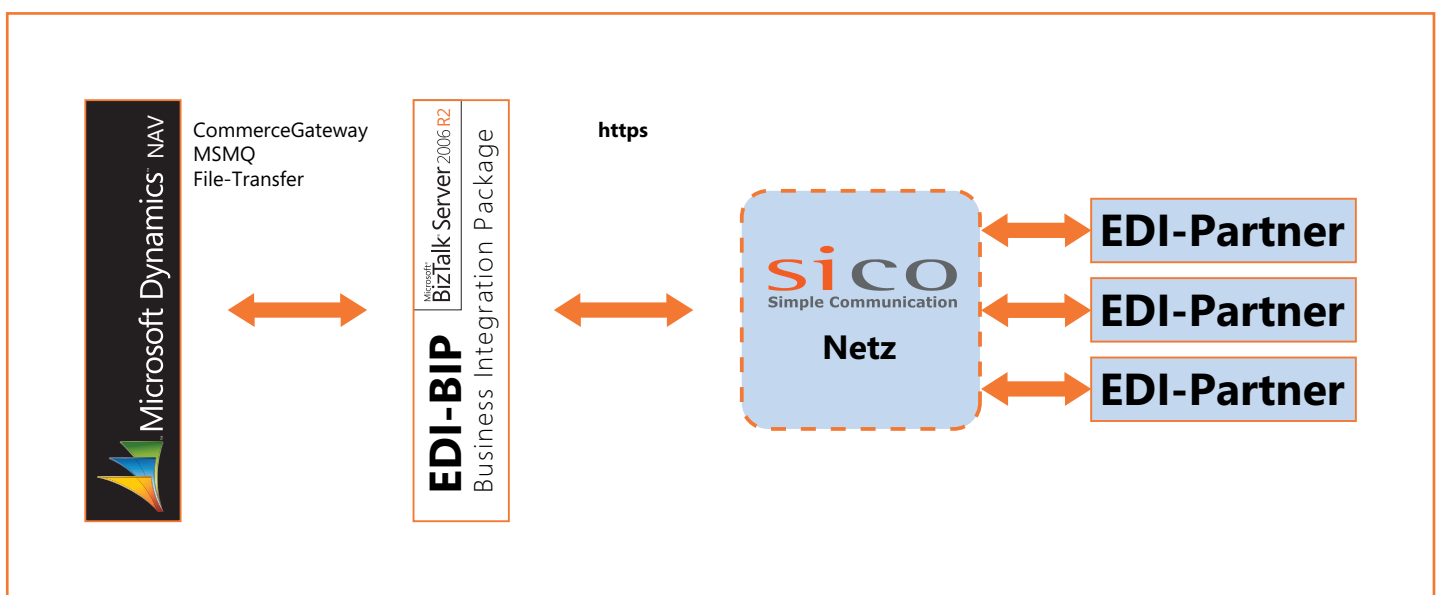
Microsoft Dynamics NAV

CommerceGateway
MSMQ
File-Transfer

Microsoft BizTalk Server 2006 R2

EDI-BIP
Business Integration Package

https

sico
Simple Communication
Netz

EDI-Partner

EDI-Partner

EDI-Partner